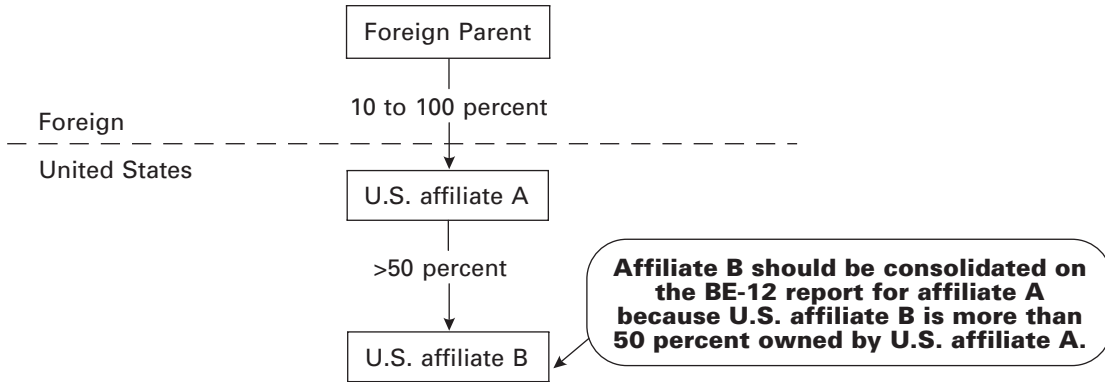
Foreign Parent

10 to 100 percent

Foreign

United States

U.S. affiliate A

>50 percent

U.S. affiliate B

Affiliate B should be consolidated on the BE-12 report for affiliate A because U.S. affiliate B is more than 50 percent owned by U.S. affiliate A.